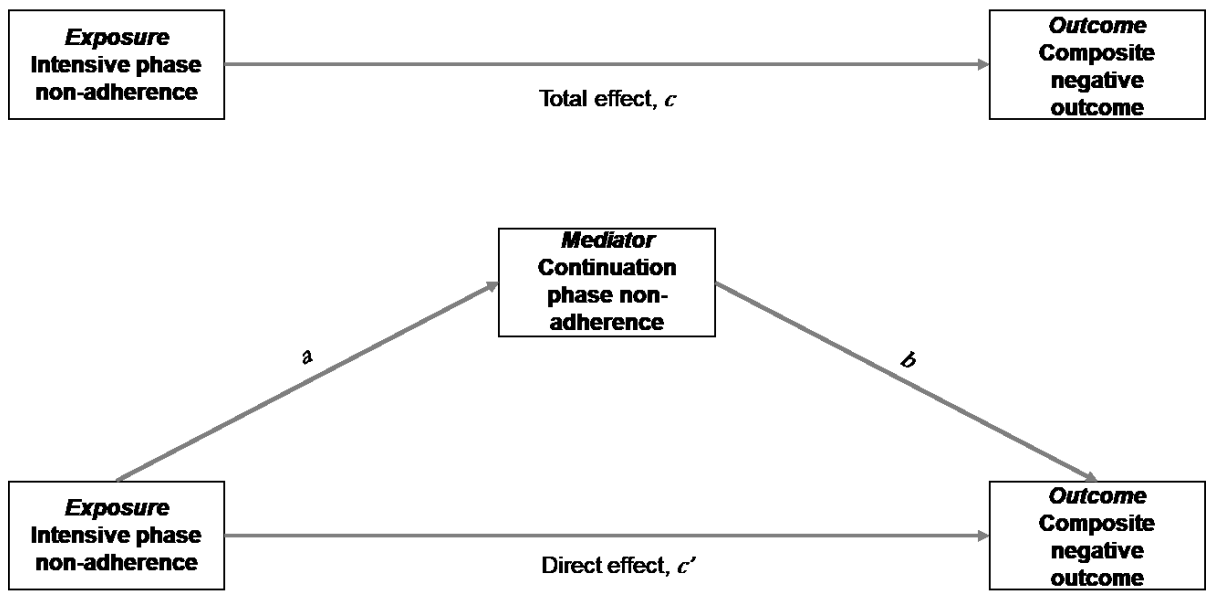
Exposure
Intensive phase non-adherence

Total effect, c

Outcome
Composite negative outcome

Mediator
Continuation phase non-adherence

a

b

Exposure
Intensive phase non-adherence

Direct effect, c'

Outcome
Composite negative outcome